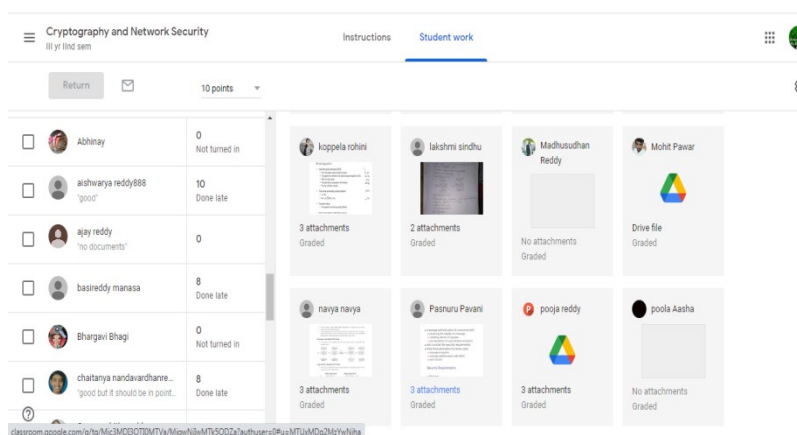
Cryptography and Network Security
III yr IInd sem

Instructions
Student work

Return
10 points

Abhinay
0
Not turned in

aishwarya reddy888
"good"
10
Done late

ajay reddy
"no documents"
0

basireddy manasa
8
Done late

Bhargavi Bhagi
0
Not turned in

chaitanya nandavardhanre...
"good but it should be in point...
8
Done late

koppela rohini
3 attachments
Graded

lakshmi sindhu
2 attachments
Graded

Madhusudhan Reddy
No attachments
Graded

Mohit Pawar
Drive file
Graded

navya navya
3 attachments
Graded

Pasnuru Pavani
3 attachments
Graded

pooja reddy
3 attachments
Graded

poola Aasha
No attachments
Graded

classroom.google.com/g/tg/Mjc3MDI3OTI0MTVa/MjgwNjIwMTk5ODZa?authuser=0#u=MTUxMDg2MzYwNjha